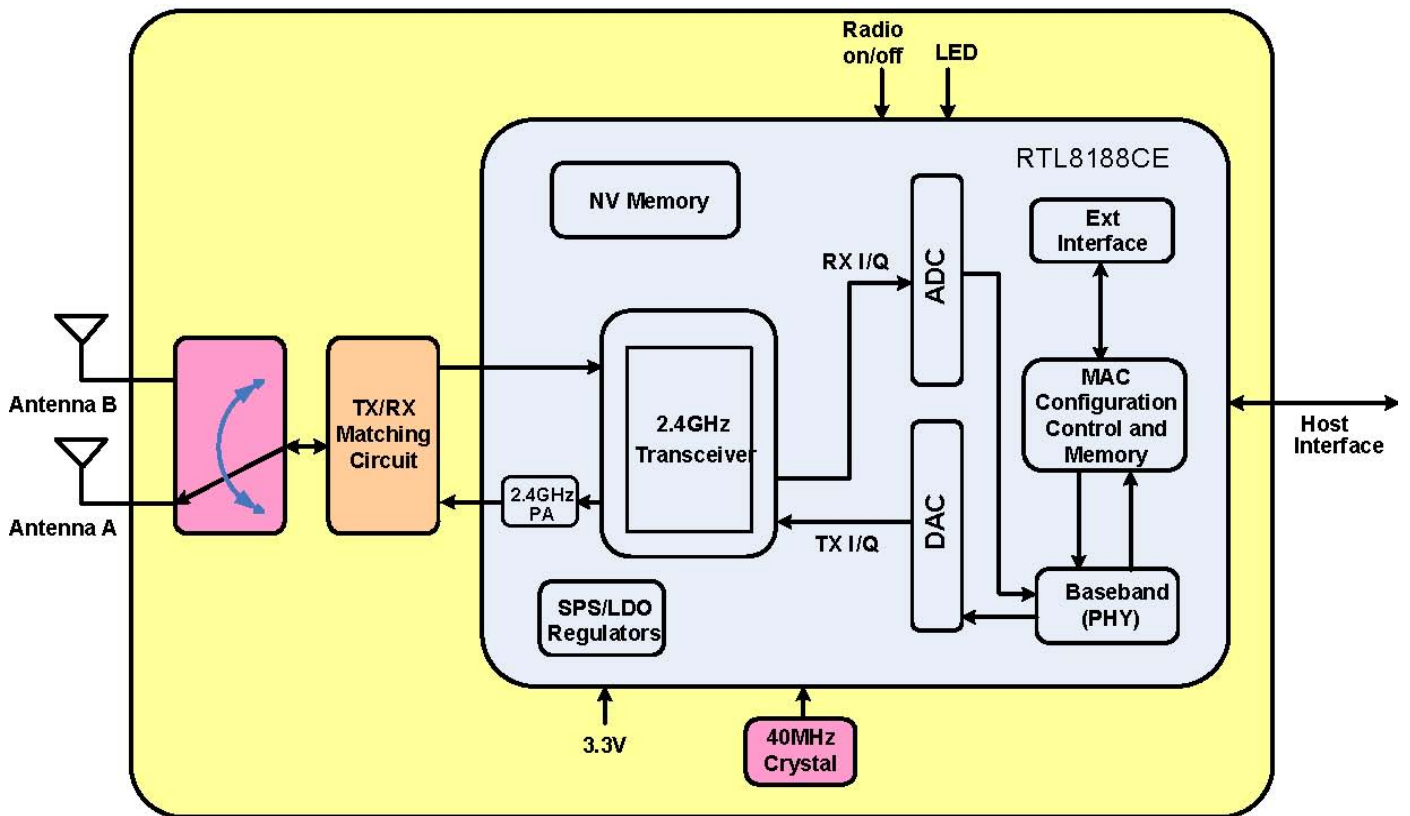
Radio on/off

LED

RTL8188CE

NV Memory

Ext Interface

RX I/Q

ADC

Antenna B

Antenna A

TX/RX Matching Circuit

2.4GHz Transceiver

2.4GHz PA

MAC Configuration Control and Memory

Host Interface

DAC

TX I/Q

Baseband (PHY)

SPS/LDO Regulators

3.3V

40MHz Crystal